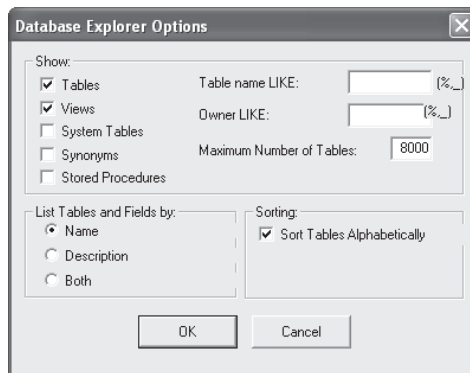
Database Explorer Options

Show:
Tables
Views
System Tables
Synonyms
Stored Procedures

Table name LIKE: (%,_)
Owner LIKE: (%,_)
Maximum Number of Tables: 8000

List Tables and Fields by:
Name
Description
Both

Sorting:
Sort Tables Alphabetically

OK
Cancel